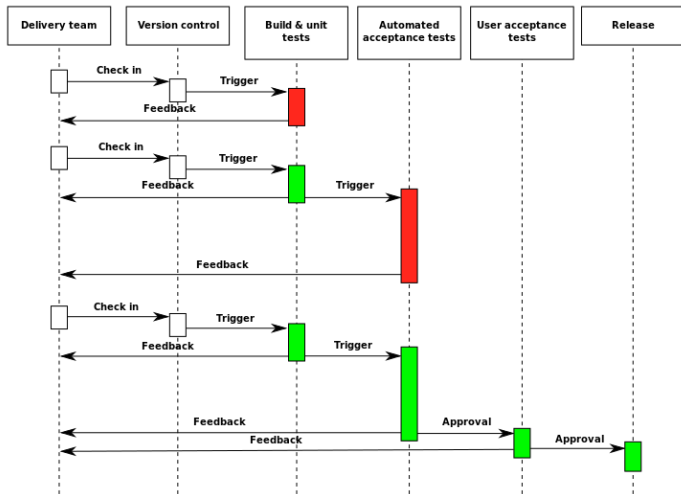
Delivery team
Version control
Build & unit tests
Automated acceptance tests
User acceptance tests
Release

Check in
Trigger
Feedback

Check in
Trigger
Feedback
Trigger

Feedback

Check in
Trigger
Feedback
Trigger

Feedback
Approval
Feedback
Approval